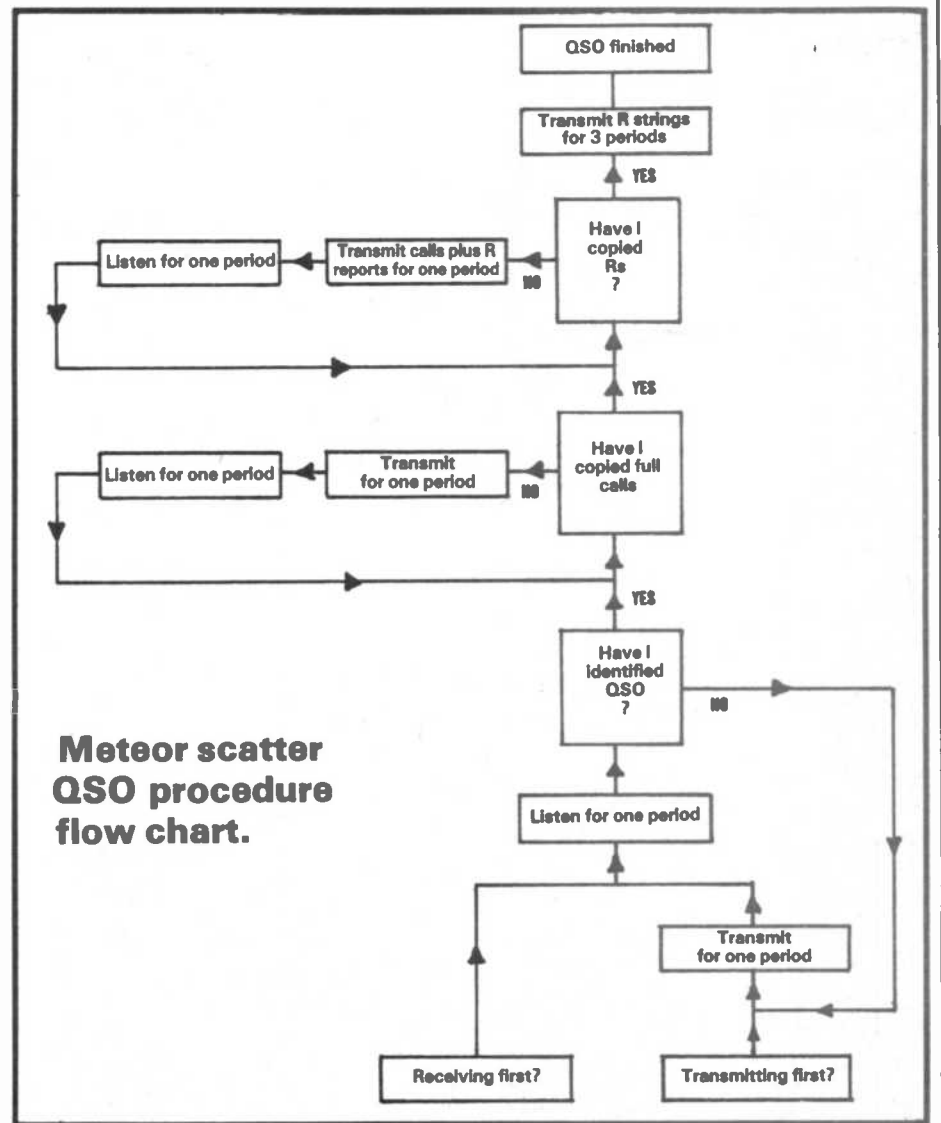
QSO finished

Transmit R strings for 3 periods

YES

Listen for one period

Transmit calls plus R reports for one period

NO

Have I copied Rs ?

YES

Listen for one period

Transmit for one period

NO

Have I copied full calls

YES

Have I identified QSO ?

NO

Meteor scatter QSO procedure flow chart.

Listen for one period

Transmit for one period

Receiving first?

Transmitting first?